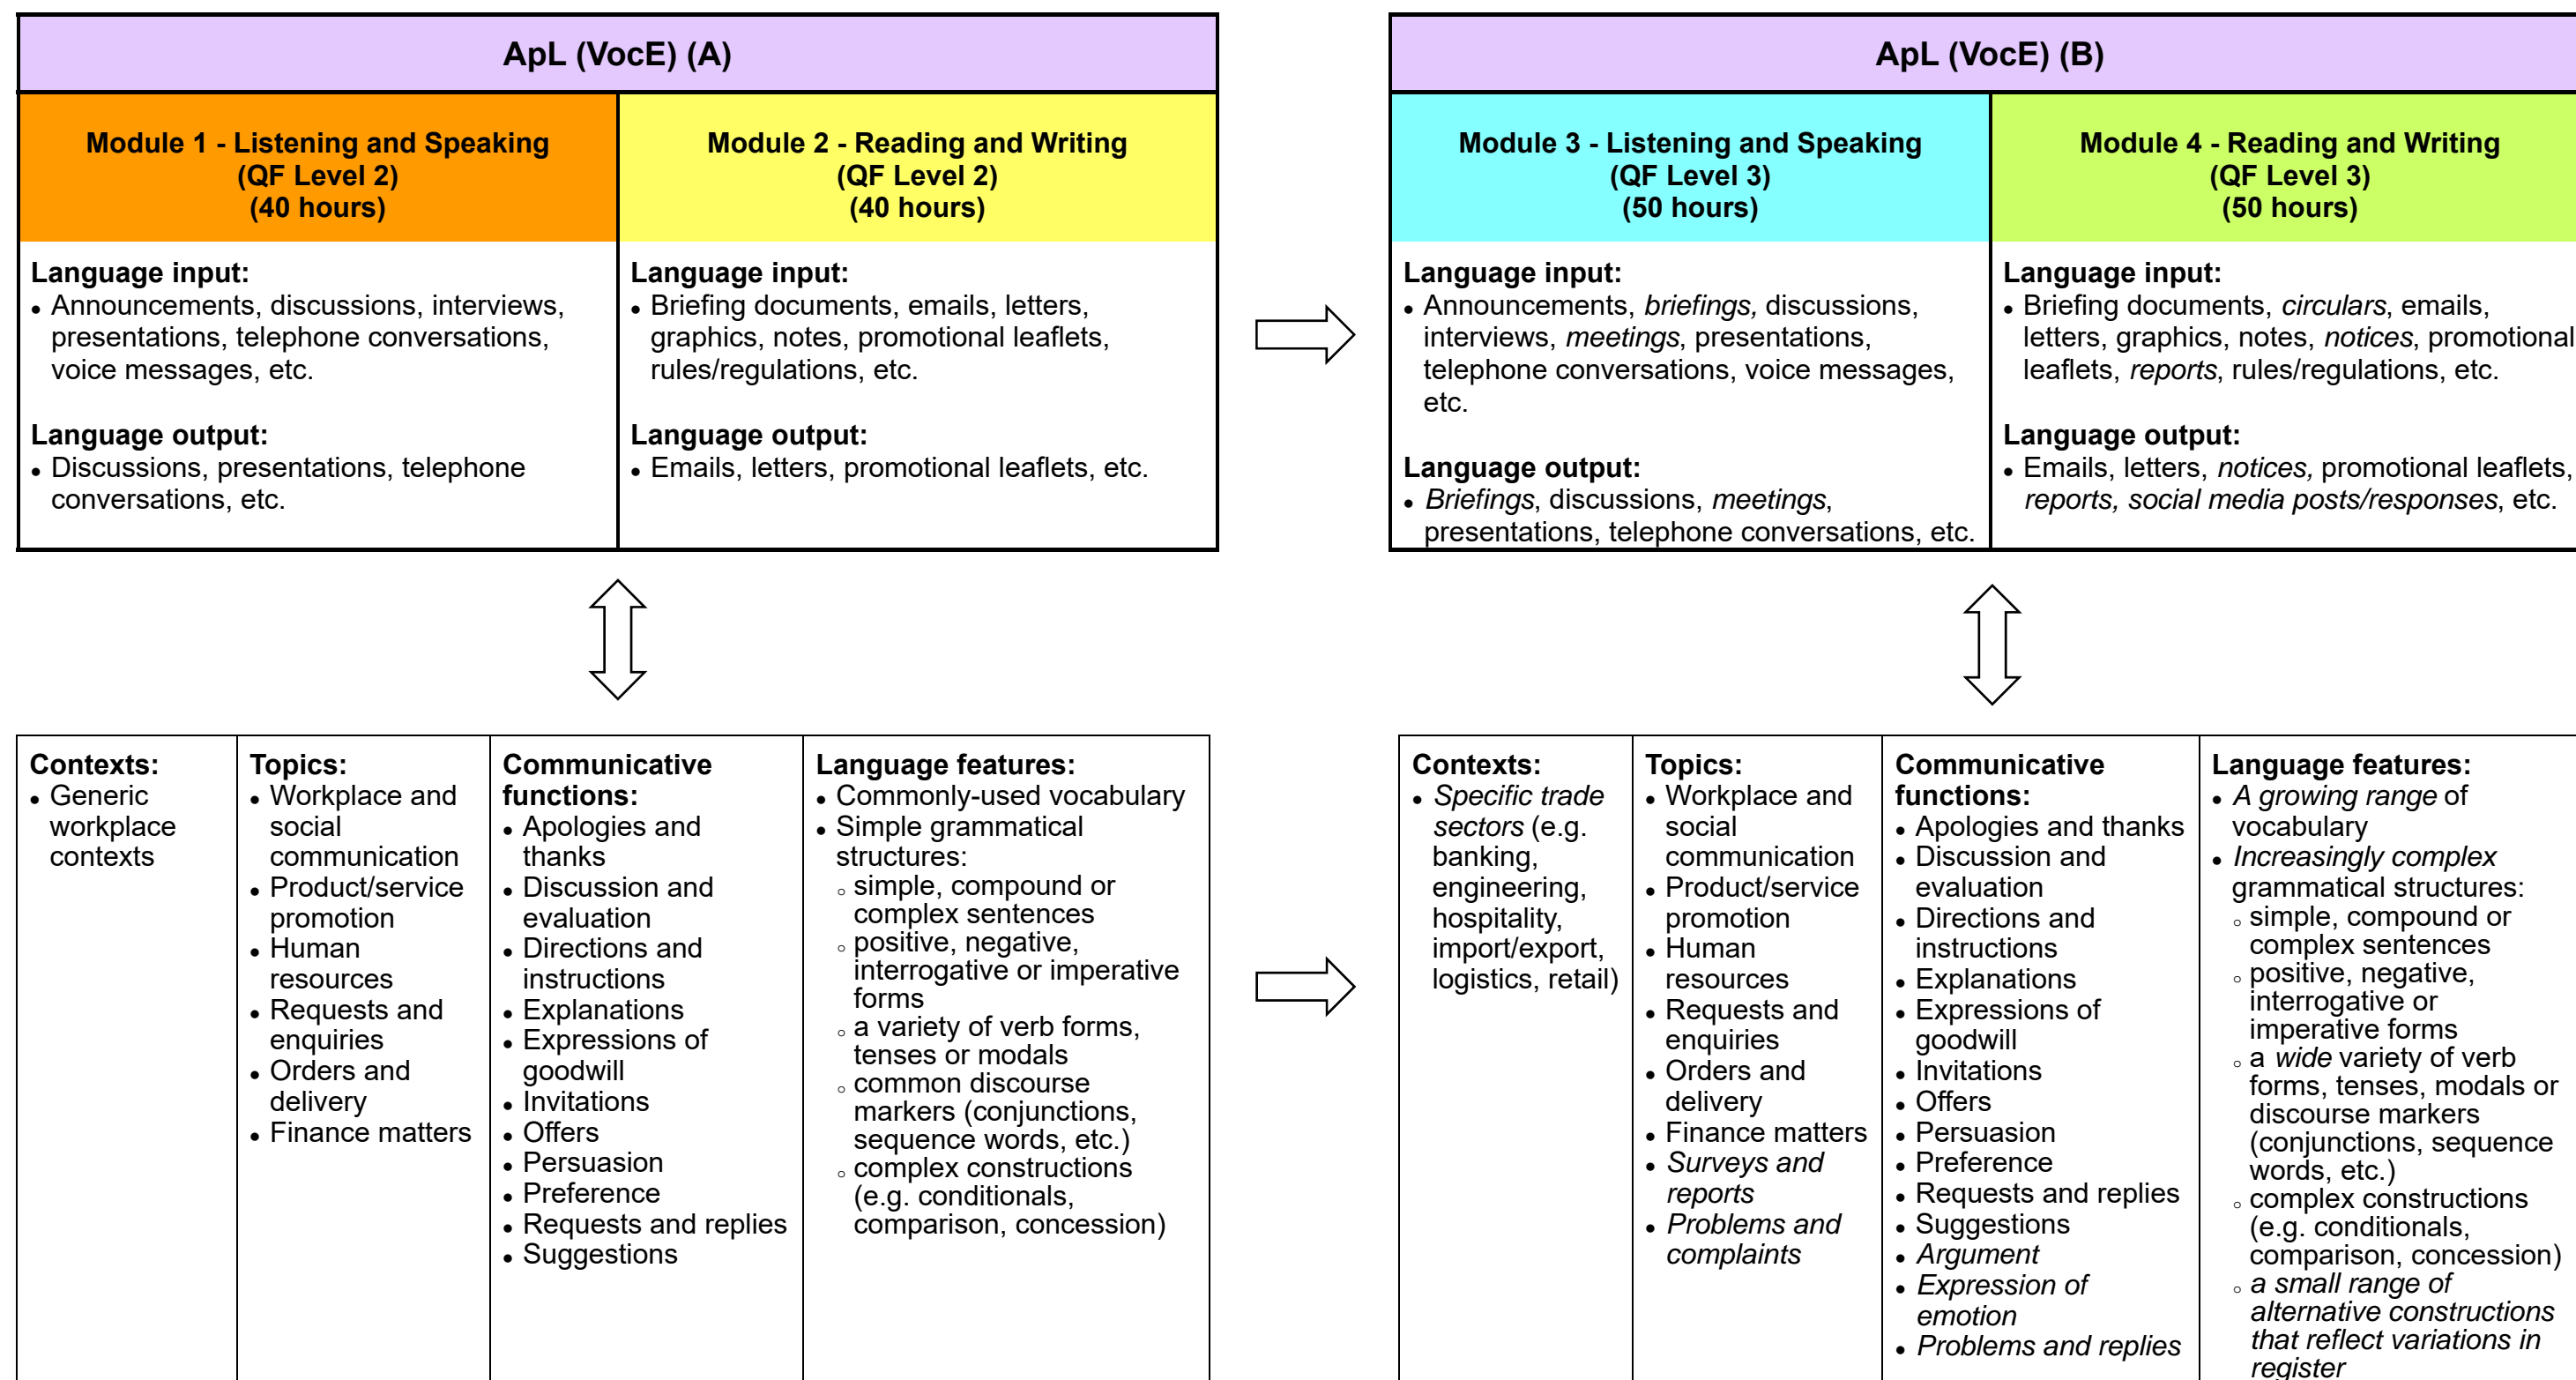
ApL (VocE) (A)

| Module 1 - Listening and Speaking (QF Level 2) (40 hours) | Module 2 - Reading and Writing (QF Level 2) (40 hours) |
|---|---|
| **Language input:** • Announcements, discussions, interviews, presentations, telephone conversations, voice messages, etc. **Language output:** • Discussions, presentations, telephone conversations, etc. | **Language input:** • Briefing documents, emails, letters, graphics, notes, promotional leaflets, rules/regulations, etc. **Language output:** • Emails, letters, promotional leaflets, etc. |

ApL (VocE) (B)

| Module 3 - Listening and Speaking (QF Level 3) (50 hours) | Module 4 - Reading and Writing (QF Level 3) (50 hours) |
|---|---|
| **Language input:** • Announcements, *briefings,* discussions, interviews, *meetings*, presentations, telephone conversations, voice messages, etc. **Language output:** • *Briefings*, discussions, *meetings*, presentations, telephone conversations, etc. | **Language input:** • Briefing documents, *circulars*, emails, letters, graphics, notes, *notices*, promotional leaflets, *reports*, rules/regulations, etc. **Language output:** • Emails, letters, *notices,* promotional leaflets, *reports, social media posts/responses*, etc. |

| Contexts: | Topics: | Communicative functions: | Language features: |
|---|---|---|---|
| • Generic workplace contexts | • Workplace and social communication • Product/service promotion • Human resources • Requests and enquiries • Orders and delivery • Finance matters | • Apologies and thanks • Discussion and evaluation • Directions and instructions • Explanations • Expressions of goodwill • Invitations • Offers • Persuasion • Preference • Requests and replies • Suggestions | • Commonly-used vocabulary • Simple grammatical structures: ◦ simple, compound or complex sentences ◦ positive, negative, interrogative or imperative forms ◦ a variety of verb forms, tenses or modals ◦ common discourse markers (conjunctions, sequence words, etc.) ◦ complex constructions (e.g. conditionals, comparison, concession) |

| Contexts: | Topics: | Communicative functions: | Language features: |
|---|---|---|---|
| • *Specific trade sectors* (e.g. banking, engineering, hospitality, import/export, logistics, retail) | • Workplace and social communication • Product/service promotion • Human resources • Requests and enquiries • Orders and delivery • Finance matters • *Surveys and reports* • *Problems and complaints* | • Apologies and thanks • Discussion and evaluation • Directions and instructions • Explanations • Expressions of goodwill • Invitations • Offers • Persuasion • Preference • Requests and replies • Suggestions • *Argument* • *Expression of emotion* • *Problems and replies* | • *A growing range* of vocabulary • *Increasingly complex* grammatical structures: ◦ simple, compound or complex sentences ◦ positive, negative, interrogative or imperative forms ◦ a *wide* variety of verb forms, tenses, modals or discourse markers (conjunctions, sequence words, etc.) ◦ complex constructions (e.g. conditionals, comparison, concession) ◦ *a small range of alternative constructions that reflect variations in register* |